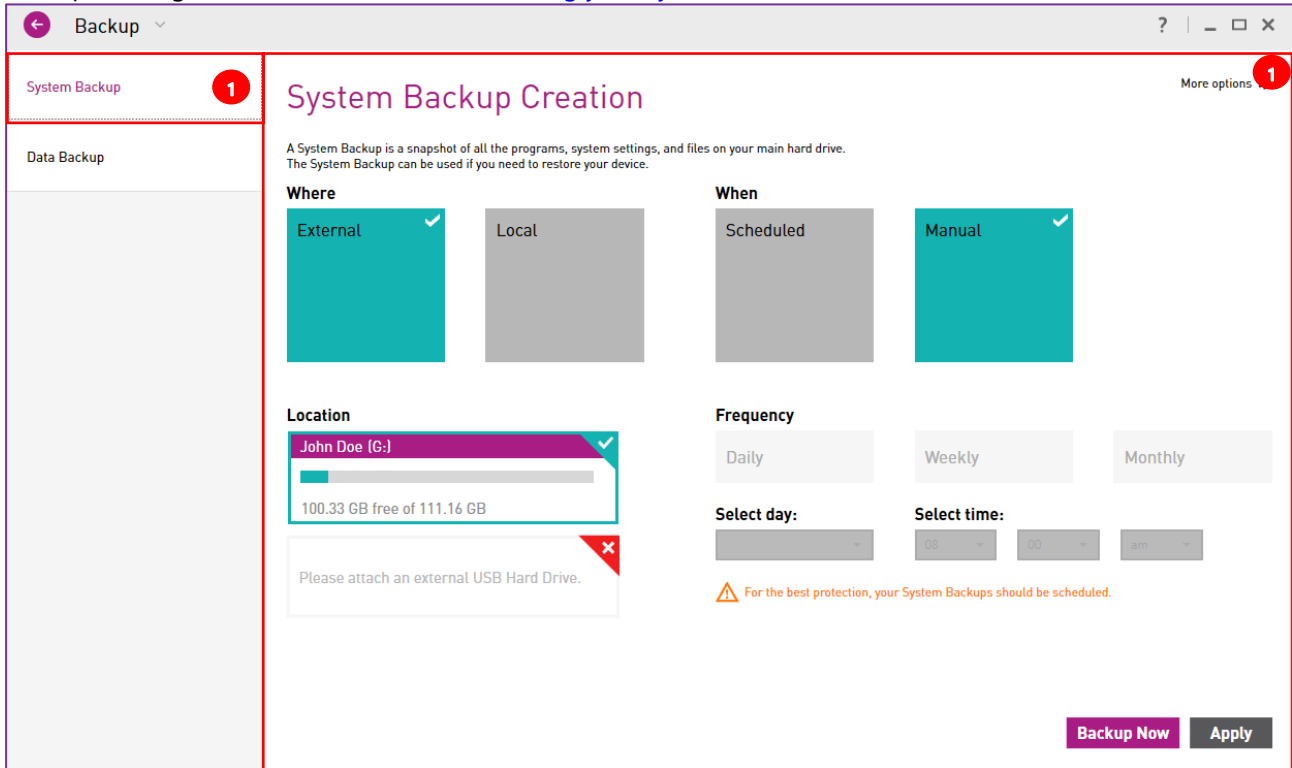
Backup

? _ ☐ ✕

System Backup
1

Data Backup

System Backup Creation

More options
1

A System Backup is a snapshot of all the programs, system settings, and files on your main hard drive.
The System Backup can be used if you need to restore your device.

Where

External

Local

When

Scheduled

Manual

Location

John Doe (G:)

100.33 GB free of 111.16 GB

Please attach an external USB Hard Drive.

Frequency

Daily

Weekly

Monthly

Select day:

Select time:

08

00

am

For the best protection, your System Backups should be scheduled.

Backup Now

Apply